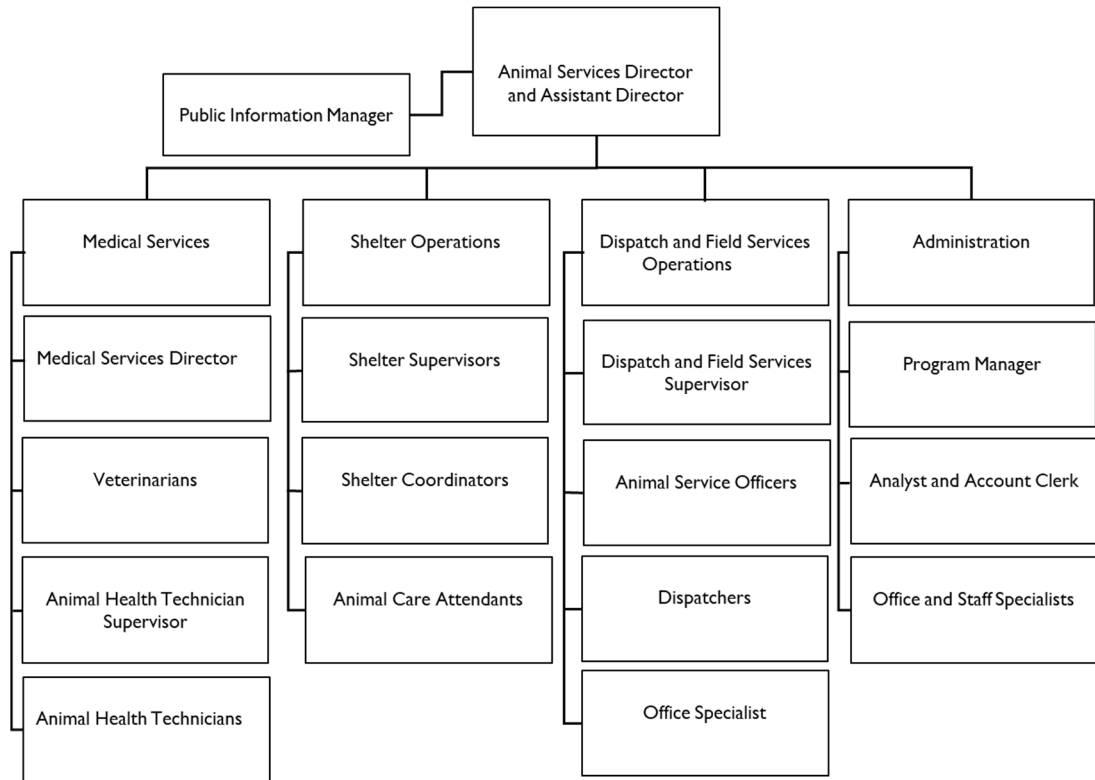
Animal Services Director and Assistant Director

Public Information Manager

Medical Services

Medical Services Director

Veterinarians

Animal Health Technician Supervisor

Animal Health Technicians

Shelter Operations

Shelter Supervisors

Shelter Coordinators

Animal Care Attendants

Dispatch and Field Services Operations

Dispatch and Field Services Supervisor

Animal Service Officers

Dispatchers

Office Specialist

Administration

Program Manager

Analyst and Account Clerk

Office and Staff Specialists